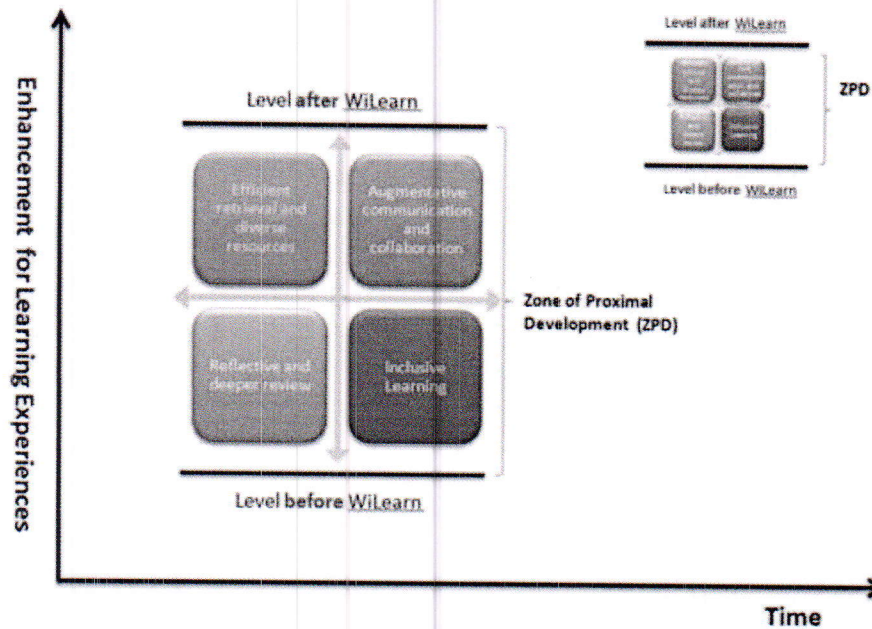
Enhancement for Learning Experiences

Level after WiLearn

Efficient retrieval and diverse resources

Augmentative communication and collaboration

Reflective and deeper review

Inclusive Learning

Zone of Proximal Development (ZPD)

Level before WiLearn

Level after WiLearn

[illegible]

ZPD

Level before WiLearn

Time